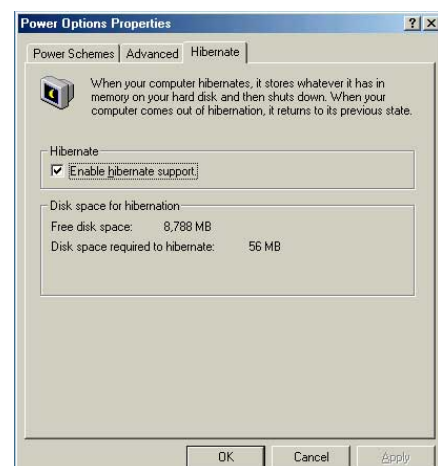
Power Options Properties

?  X

Power Schemes | Advanced | Hibernate

When your computer hibernates, it stores whatever it has in memory on your hard disk and then shuts down. When your computer comes out of hibernation, it returns to its previous state.

Hibernate

☑ Enable hibernate support.

Disk space for hibernation

Free disk space: 8,788 MB

Disk space required to hibernate: 56 MB

OK | Cancel | Apply